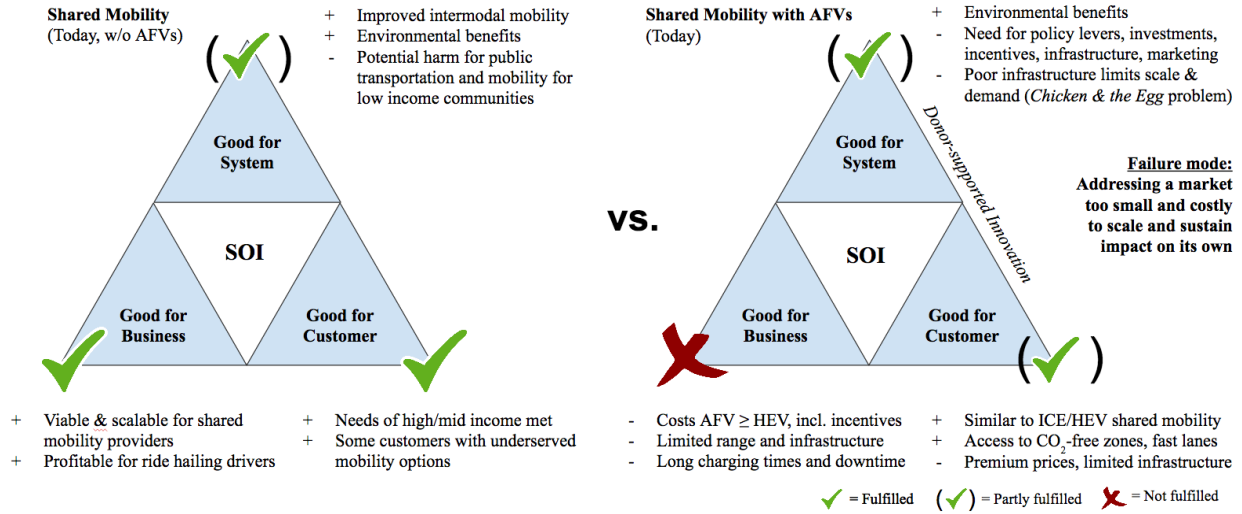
Shared Mobility
(Today, w/o AFVs)

+ Improved intermodal mobility
+ Environmental benefits
- Potential harm for public transportation and mobility for low income communities

( )

Good for System

SOI

Good for Business

Good for Customer

+ Viable & scalable for shared mobility providers
+ Profitable for ride hailing drivers

+ Needs of high/mid income met
+ Some customers with underserved mobility options

vs.

Shared Mobility with AFVs
(Today)

+ Environmental benefits
- Need for policy levers, investments, incentives, infrastructure, marketing
- Poor infrastructure limits scale & demand (*Chicken & the Egg* problem)

( )

Donor-supported Innovation

Good for System

SOI

Good for Business

Good for Customer

( )

Failure mode:
Addressing a market too small and costly to scale and sustain impact on its own

- Costs AFV ≥ HEV, incl. incentives
- Limited range and infrastructure
- Long charging times and downtime

+ Similar to ICE/HEV shared mobility
+ Access to $CO_2$-free zones, fast lanes
- Premium prices, limited infrastructure

= Fulfilled ( ) = Partly fulfilled = Not fulfilled